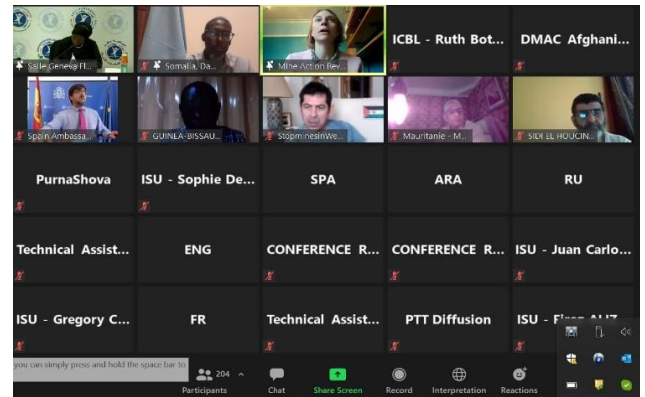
Salle Geneva H...

Somalia, Da...

Mine Action Rev...

ICBL - Ruth Bot...

DMAC Afghani...

Spain Ambassa...

GUINEA-BISSAU...

StopminesInWe...

Mauritanie - M...

SIDI EL HOUCIN...

PurnaShova

ISU - Sophie De...

SPA

ARA

RU

Technical Assist...

ENG

CONFERENCE R...

CONFERENCE R...

ISU - Juan Carlo...

ISU - Gregory C...

FR

Technical Assist...

PTT Diffusion

ISU - F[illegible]

you can simply press and hold the space bar to

204

Participants

Chat

Share Screen

Record

Interpretation

Reactions